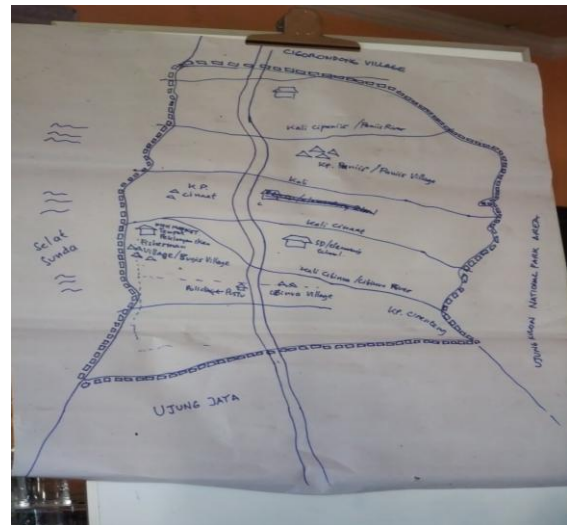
CIGORONDONG VILLAGE

Kali Cipanis / Panis River

KP. Panisr / Panisr Village

K.P.
Cimaat

Kali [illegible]

Kali Cimang

SD/Elementary School

Selat Sunda

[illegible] Fishermen Village / Bugis Village

Kali Cibinna / Cibinna River

Village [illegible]

Cibinna Village

KP. Cimang

UJUNG KULON NATIONAL PARK AREA

UJUNG JAYA